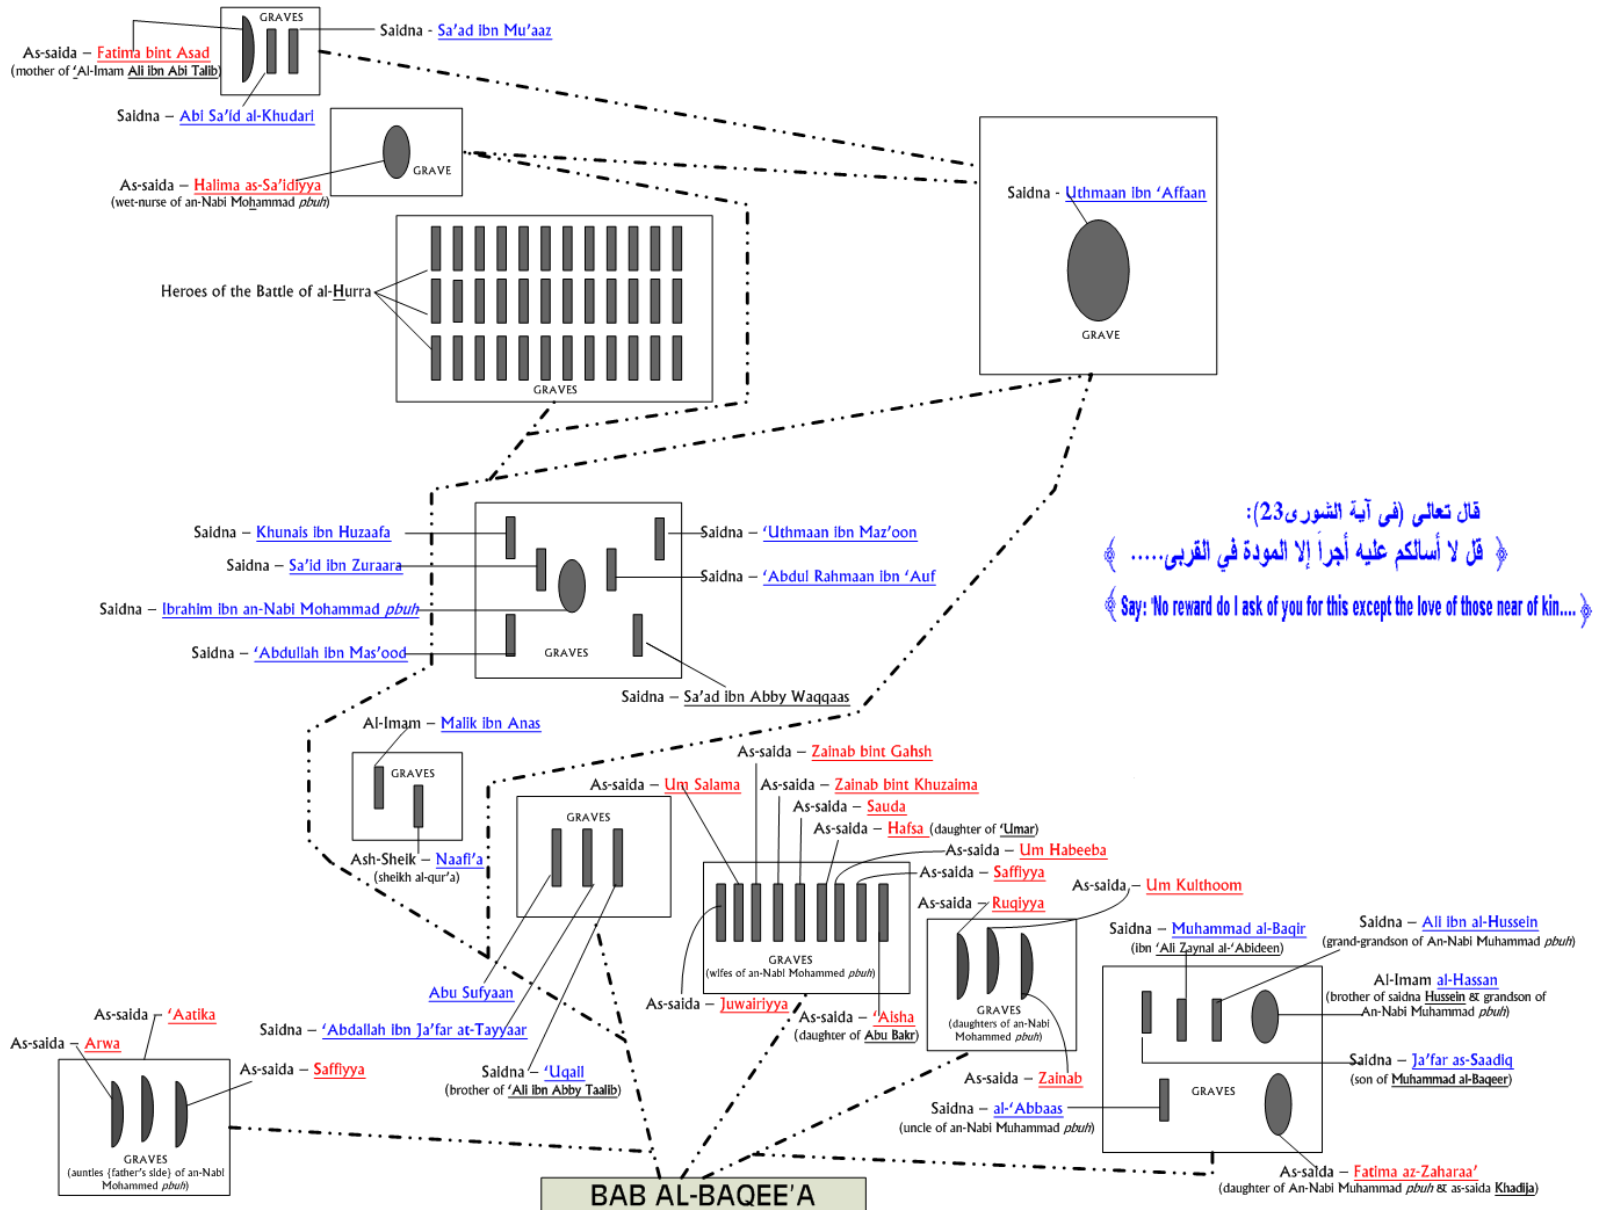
GRAVES
Saidna - Sa'ad ibn Mu'aaz
As-saida – Fatima bint Asad
(mother of 'Al-Imam Ali ibn Abi Talib)
Saidna – Abi Sa'id al-Khudari
GRAVE
As-saida – Halima as-Sa'idiyya
(wet-nurse of an-Nabi Mohammad pbuh)
Heroes of the Battle of al-Hurra
GRAVES
Saidna - Uthmaan ibn 'Affaan
GRAVE

قال تعالى (فى آية الشورى23):
﴿ قل لا أسألكم عليه أجراً إلا المودة في القربى..... ﴾
﴿ Say: 'No reward do I ask of you for this except the love of those near of kin.... ﴾

Saidna – Khunais ibn Huzaafa
Saidna – Sa'id ibn Zuraara
Saidna – Ibrahim ibn an-Nabi Mohammad pbuh
Saidna – 'Abdullah ibn Mas'ood
GRAVES
Saidna – 'Uthmaan ibn Maz'oon
Saidna – 'Abdul Rahmaan ibn 'Auf
Saidna – Sa'ad ibn Abby Waqqaas
Al-Imam – Malik ibn Anas
GRAVES
Ash-Sheik – Naafi'a
(sheikh al-qur'a)
GRAVES
Abu Sufyaan
Saidna – 'Abdallah ibn Ja'far at-Tayyaar
Saidna – 'Uqail
(brother of 'Ali ibn Abby Taalib)
As-saida – Zainab bint Gahsh
As-saida – Um Salama
As-saida – Zainab bint Khuzaima
As-saida – Sauda
As-saida – Hafsa (daughter of 'Umar)
As-saida – Um Habeeba
As-saida – Saffiyya
GRAVES
(wifes of an-Nabi Mohammed pbuh)
As-saida – Juwairiyya
As-saida – 'Aisha
(daughter of Abu Bakr)
As-saida – Ruqiyya
As-saida – Um Kulthoom
GRAVES
(daughters of an-Nabi Mohammed pbuh)
As-saida – Zainab
Saidna – al-'Abbaas
(uncle of an-Nabi Muhammad pbuh)
Saidna – Muhammad al-Baqir
(ibn 'Ali Zaynal al-'Abideen)
Saidna – Ali ibn al-Hussein
(grand-grandson of An-Nabi Muhammad pbuh)
Al-Imam al-Hassan
(brother of saidna Hussein & grandson of An-Nabi Muhammad pbuh)
Saidna – Ja'far as-Saadiq
(son of Muhammad al-Baqeer)
GRAVES
As-saida – Fatima az-Zaharaa'
(daughter of An-Nabi Muhammad pbuh & as-saida Khadija)
As-saida – 'Aatika
As-saida – Arwa
As-saida – Saffiyya
GRAVES
(auntles {father's side} of an-Nabi Mohammed pbuh)
BAB AL-BAQEE'A